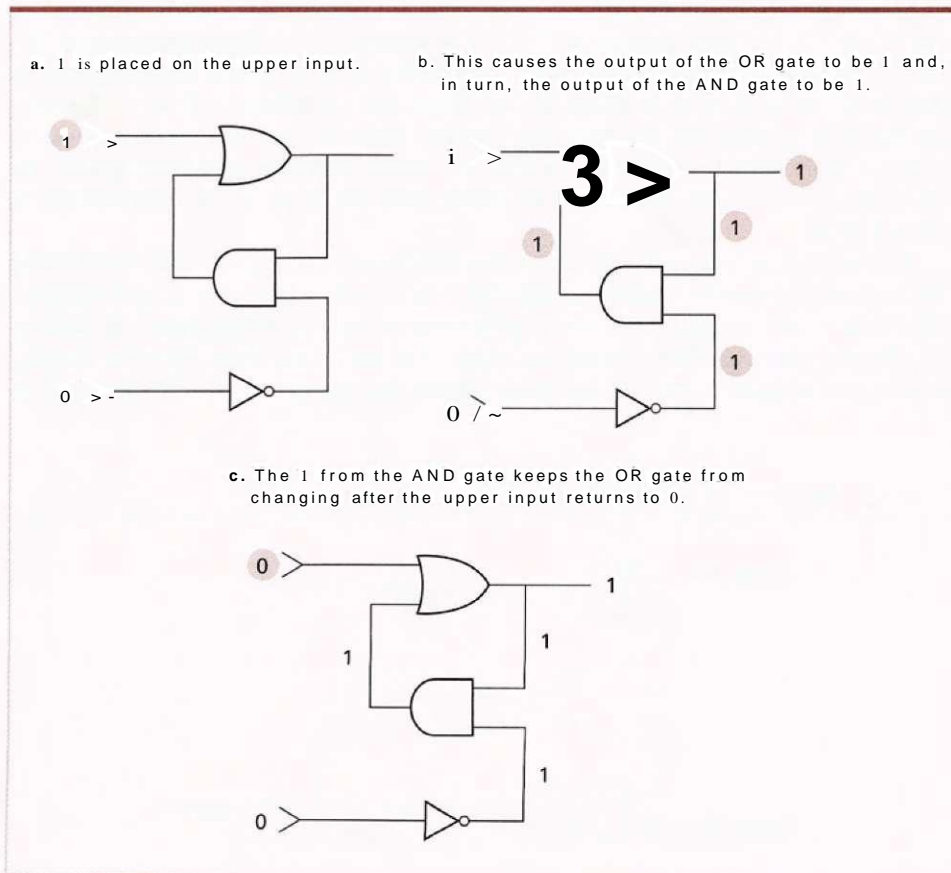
a. 1 is placed on the upper input.

b. This causes the output of the OR gate to be 1 and, in turn, the output of the AND gate to be 1.

1 >

0 >-

i >

3 >

1

1

1

1

0 / ~

c. The 1 from the AND gate keeps the OR gate from changing after the upper input returns to 0.

0

1

1

1

1

0